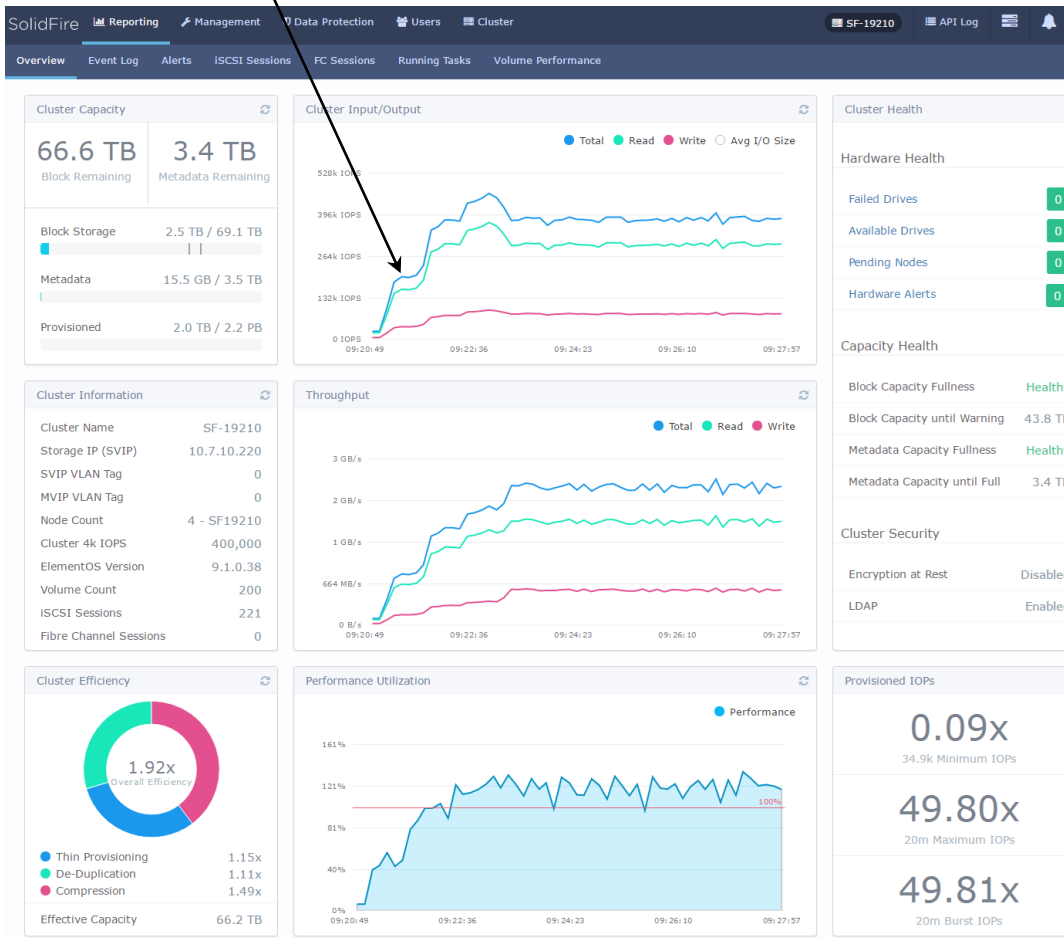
SolidFire Reporting Management Data Protection Users Cluster SF-19210 API Log

Overview Event Log Alerts iSCSI Sessions FC Sessions Running Tasks Volume Performance

Cluster Capacity

66.6 TB
Block Remaining

3.4 TB
Metadata Remaining

Block Storage 2.5 TB / 69.1 TB

Metadata 15.5 GB / 3.5 TB

Provisioned 2.0 TB / 2.2 PB

Cluster Input/Output

Total Read Write Avg I/O Size

528k IOPS
396k IOPS
264k IOPS
132k IOPS
0 IOPS
09:20:49 09:22:36 09:24:23 09:26:10 09:27:57

Cluster Health

Hardware Health

Failed Drives 0
Available Drives 0
Pending Nodes 0
Hardware Alerts 0

Capacity Health

Block Capacity Fullness Health
Block Capacity until Warning 43.8 T
Metadata Capacity Fullness Health
Metadata Capacity until Full 3.4 T

Cluster Security

Encryption at Rest Disable
LDAP Enable

Cluster Information

| | |
|---|---|
| Cluster Name | SF-19210 |
| Storage IP (SVIP) | 10.7.10.220 |
| SVIP VLAN Tag | 0 |
| MVIP VLAN Tag | 0 |
| Node Count | 4 - SF19210 |
| Cluster 4k IOPS | 400,000 |
| ElementOS Version | 9.1.0.38 |
| Volume Count | 200 |
| iSCSI Sessions | 221 |
| Fibre Channel Sessions | 0 |

Throughput

Total Read Write

3 GB/s
2 GB/s
1 GB/s
664 MB/s
0 B/s
09:20:49 09:22:36 09:24:23 09:26:10 09:27:57

Cluster Efficiency

1.92x
Overall Efficiency

Thin Provisioning 1.15x
De-Duplication 1.11x
Compression 1.49x

Effective Capacity 66.2 TB

Performance Utilization

Performance

161%
121%
100%
81%
40%
0%
09:20:49 09:22:36 09:24:23 09:26:10 09:27:57

Provisioned IOPs

0.09x
34.9k Minimum IOPs

49.80x
20m Maximum IOPs

49.81x
20m Burst IOPs